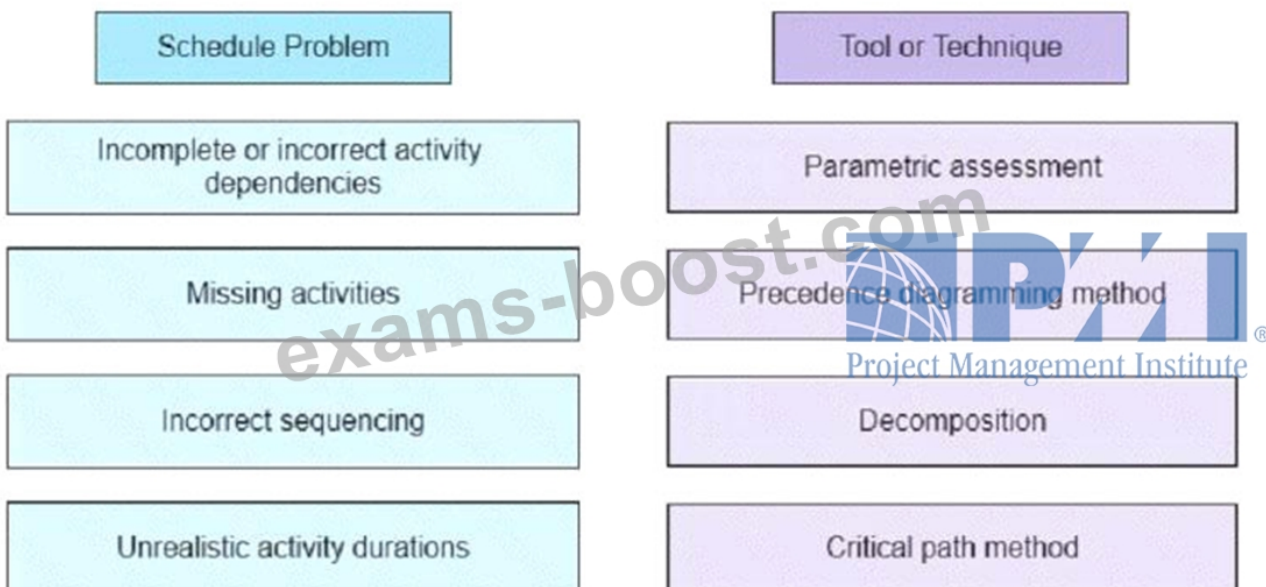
| Schedule Problem | Tool or Technique |
|---|---|
| Incomplete or incorrect activity dependencies | Parametric assessment |
| Missing activities | Precedence diagramming method |
| Incorrect sequencing | Decomposition |
| Unrealistic activity durations | Critical path method |

exams-boost.com

PMI®
Project Management Institute